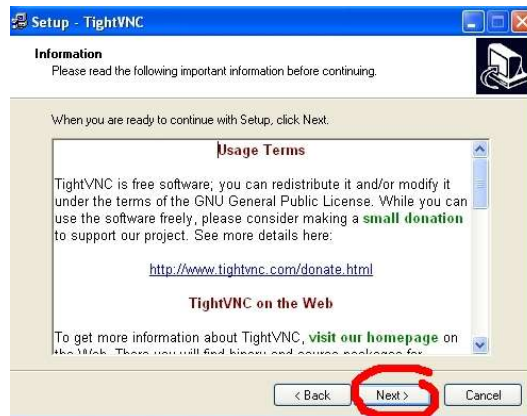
Setup - TightVNC

Information
Please read the following important information before continuing.

When you are ready to continue with Setup, click Next.

Usage Terms

TightVNC is free software; you can redistribute it and/or modify it under the terms of the GNU General Public License. While you can use the software freely, please consider making a small donation to support our project. See more details here:

http://www.tightvnc.com/donate.html

TightVNC on the Web

To get more information about TightVNC, visit our homepage on the Web. There you will find binary and source packages for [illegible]

< Back Next > Cancel